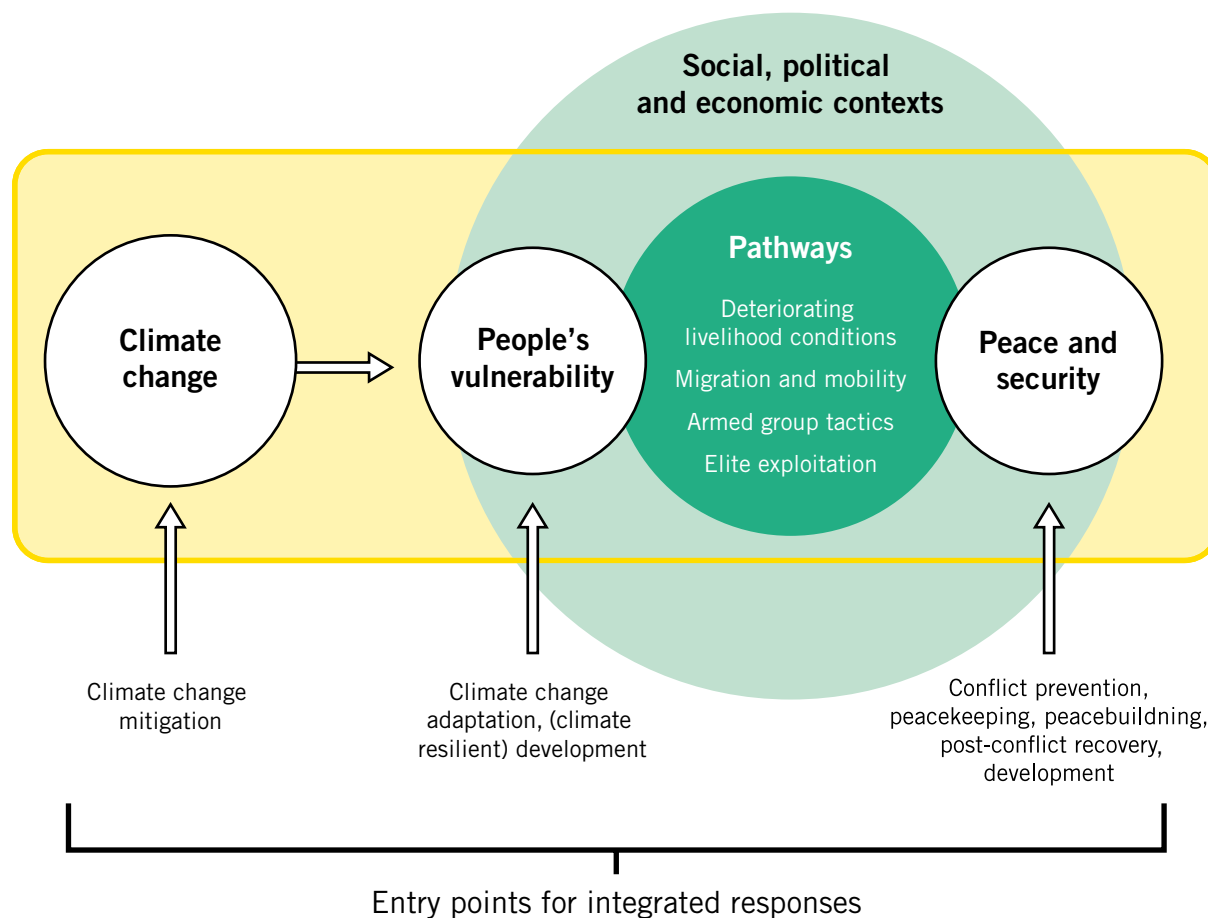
Social, political and economic contexts

Climate change

People's vulnerability

Pathways

Deteriorating livelihood conditions

Migration and mobility

Armed group tactics

Elite exploitation

Peace and security

Climate change mitigation

Climate change adaptation, (climate resilient) development

Conflict prevention, peacekeeping, peacebuildning, post-conflict recovery, development

Entry points for integrated responses